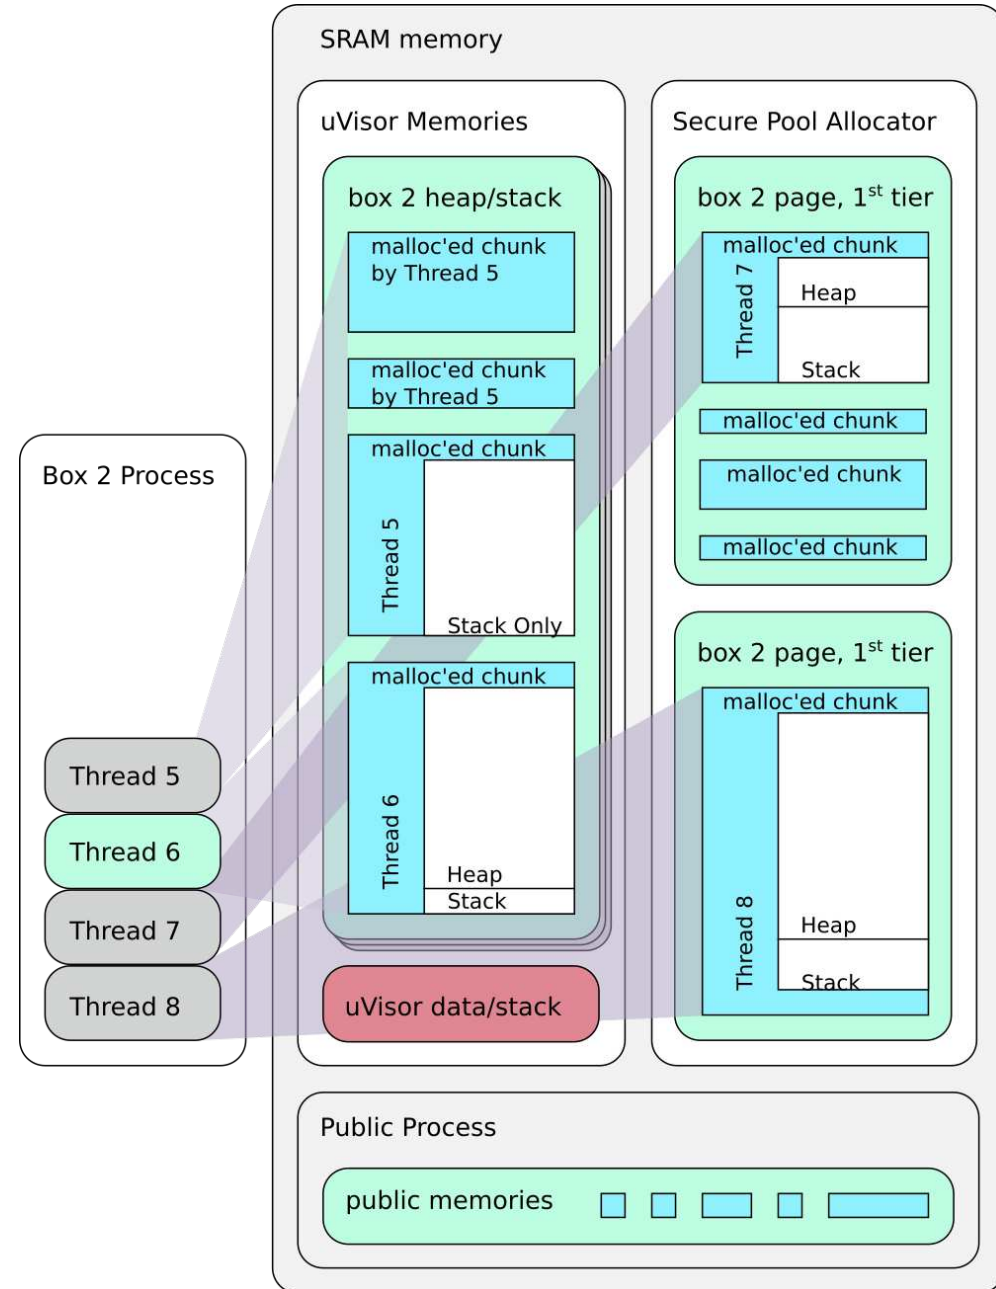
SRAM memory

uVisor Memories

box 2 heap/stack

malloc'ed chunk by Thread 5

malloc'ed chunk by Thread 5

malloc'ed chunk

Thread 5

Stack Only

malloc'ed chunk

Thread 6

Heap

Stack

uVisor data/stack

Secure Pool Allocator

box 2 page, $1^{st}$ tier

malloc'ed chunk

Thread 7

Heap

Stack

malloc'ed chunk

malloc'ed chunk

malloc'ed chunk

box 2 page, $1^{st}$ tier

malloc'ed chunk

Thread 8

Heap

Stack

Box 2 Process

Thread 5

Thread 6

Thread 7

Thread 8

Public Process

public memories